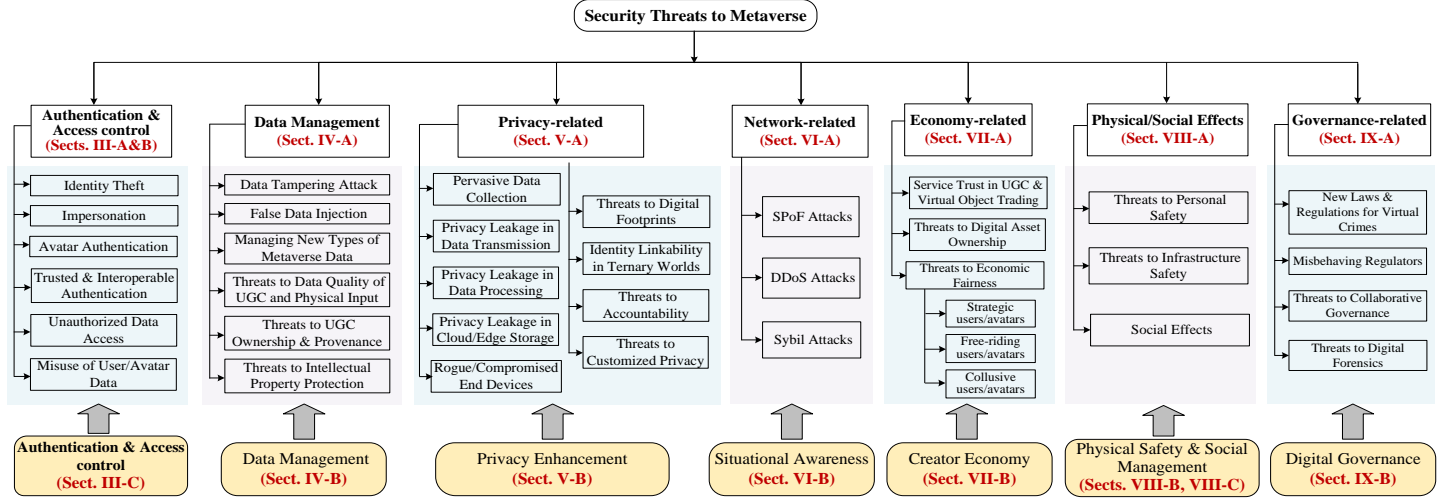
Security Threats to Metaverse

Authentication & Access control
(Sects. III-A&B)

Identity Theft
Impersonation
Avatar Authentication
Trusted & Interoperable Authentication
Unauthorized Data Access
Misuse of User/Avatar Data

Data Management
(Sect. IV-A)

Data Tampering Attack
False Data Injection
Managing New Types of Metaverse Data
Threats to Data Quality of UGC and Physical Input
Threats to UGC Ownership & Provenance
Threats to Intellectual Property Protection

Privacy-related
(Sect. V-A)

Pervasive Data Collection
Privacy Leakage in Data Transmission
Privacy Leakage in Data Processing
Privacy Leakage in Cloud/Edge Storage
Rogue/Compromised End Devices
Threats to Digital Footprints
Identity Linkability in Ternary Worlds
Threats to Accountability
Threats to Customized Privacy

Network-related
(Sect. VI-A)

SPoF Attacks
DDoS Attacks
Sybil Attacks

Economy-related
(Sect. VII-A)

Service Trust in UGC & Virtual Object Trading
Threats to Digital Asset Ownership
Threats to Economic Fairness
Strategic users/avatars
Free-riding users/avatars
Collusive users/avatars

Physical/Social Effects
(Sect. VIII-A)

Threats to Personal Safety
Threats to Infrastructure Safety
Social Effects

Governance-related
(Sect. IX-A)

New Laws & Regulations for Virtual Crimes
Misbehaving Regulators
Threats to Collaborative Governance
Threats to Digital Forensics

Authentication & Access control
(Sect. III-C)

Data Management
(Sect. IV-B)

Privacy Enhancement
(Sect. V-B)

Situational Awareness
(Sect. VI-B)

Creator Economy
(Sect. VII-B)

Physical Safety & Social Management
(Sects. VIII-B, VIII-C)

Digital Governance
(Sect. IX-B)